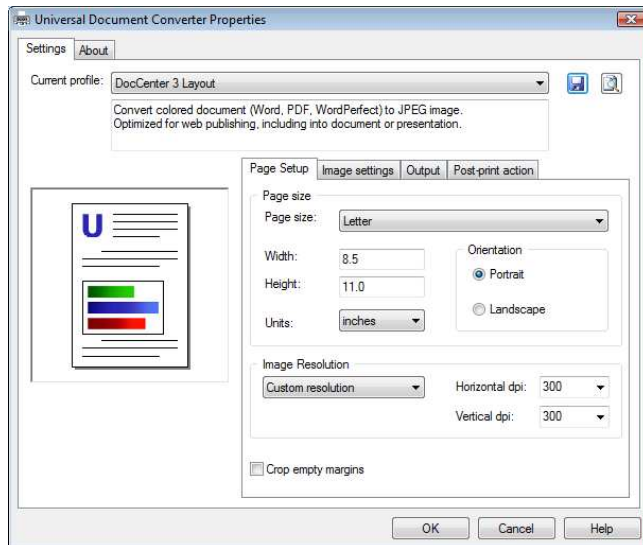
Universal Document Converter Properties

Settings About

Current profile: DocCenter 3 Layout

Convert colored document (Word, PDF, WordPerfect) to JPEG image.
Optimized for web publishing, including into document or presentation.

U

Page Setup Image settings Output Post-print action

Page size

Page size: Letter

Width: 8.5

Height: 11.0

Units: inches

Orientation

Portrait

Landscape

Image Resolution

Custom resolution

Horizontal dpi: 300

Vertical dpi: 300

Crop empty margins

OK Cancel Help